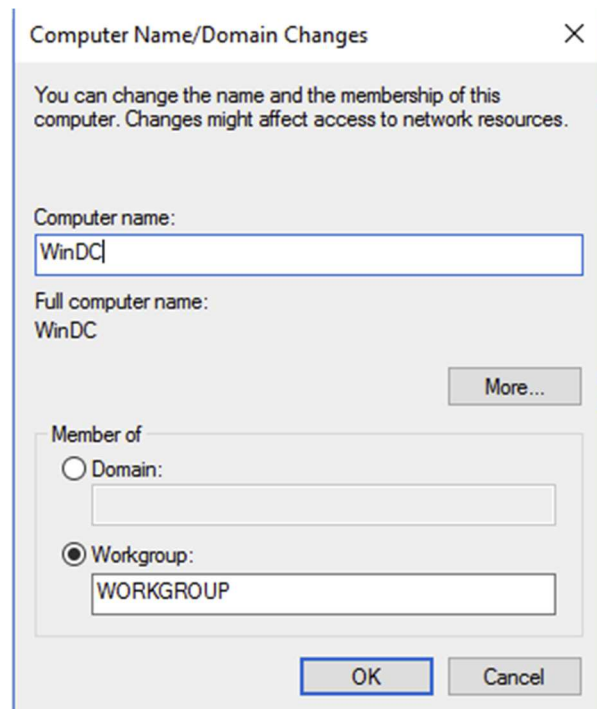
Computer Name/Domain Changes

You can change the name and the membership of this computer. Changes might affect access to network resources.

Computer name:

WinDC

Full computer name:

WinDC

More...

Member of

Domain:

Workgroup:

WORKGROUP

OK

Cancel